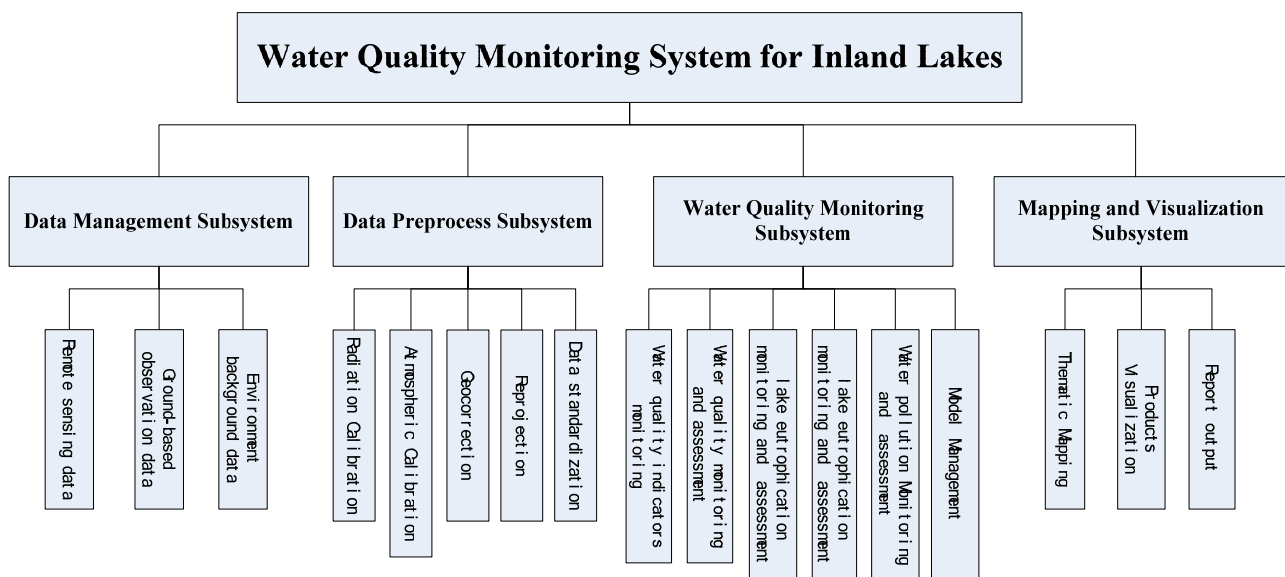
Water Quality Monitoring System for Inland Lakes

Data Management Subsystem

Data Preprocess Subsystem

Water Quality Monitoring Subsystem

Mapping and Visualization Subsystem

Remote sensing data

Ground-based observation data

Environment background data

Radiation Calibration

Atmospheric Calibration

Geocorrection

Reprojection

Data standardization

Water quality indicators monitoring

Water quality monitoring and assessment

lake eutrophication monitoring and assessment

lake eutrophication monitoring and assessment

Water pollution Monitoring and assessment

Model Management

Thematic Mapping

Products Visualization

Report output